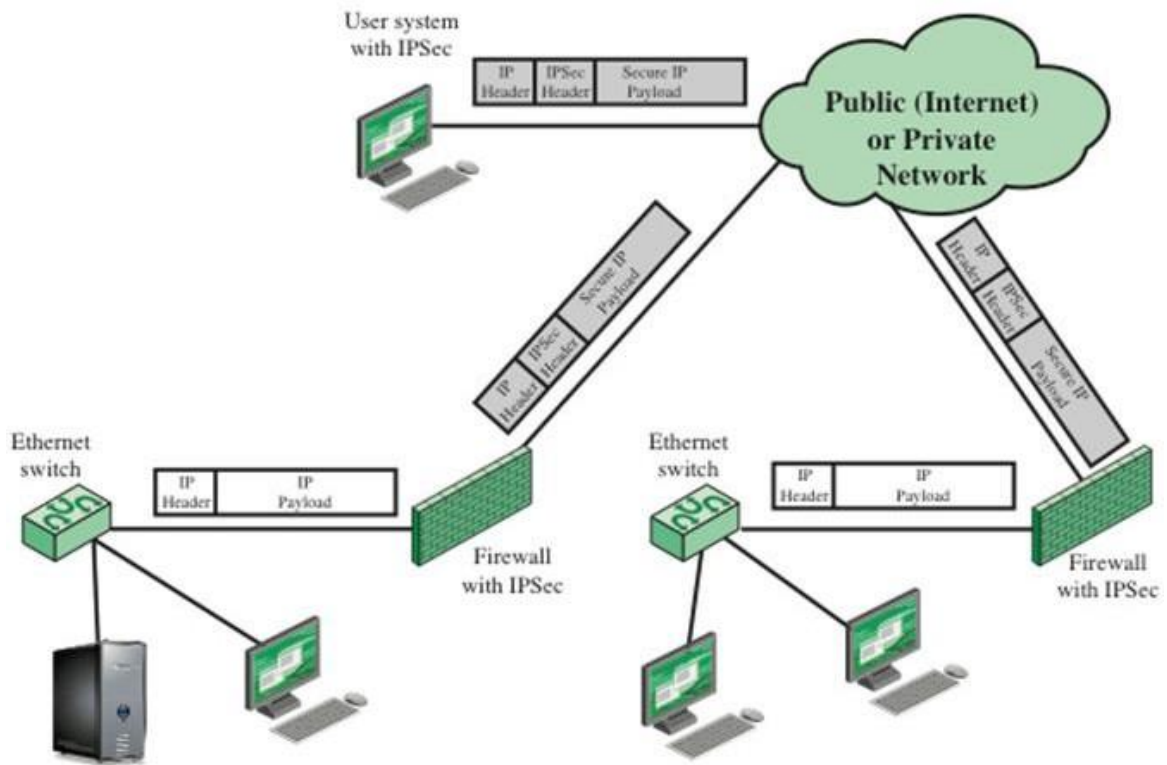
User system with IPSec

| IP Header | IPSec Header | Secure IP Payload |
|---|---|---|

Public (Internet) or Private Network

| IP Header | IPSec Header | Secure IP Payload |
|---|---|---|

| IP Header | IPSec Header | Secure IP Payload |
|---|---|---|

Ethernet switch

| IP Header | IP Payload |
|---|---|

Firewall with IPSec

Ethernet switch

| IP Header | IP Payload |
|---|---|

Firewall with IPSec